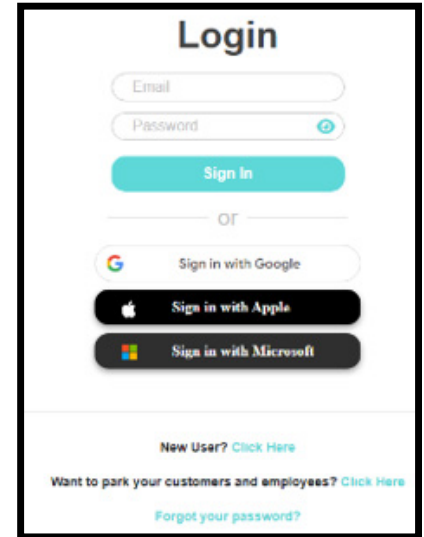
Login

Email

Password

Sign In

or

Sign in with Google

Sign in with Apple

Sign in with Microsoft

New User? Click Here

Want to park your customers and employees? Click Here

Forgot your password?